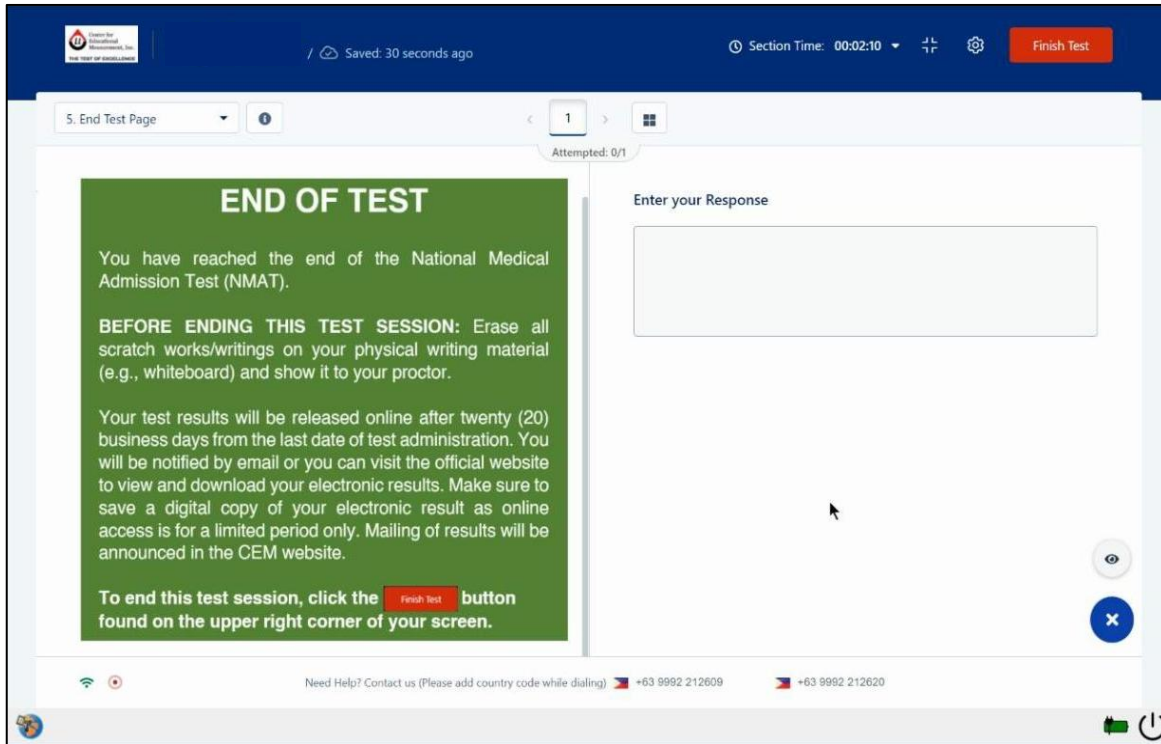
Center for Educational Measurement, Inc.
THE TEST OF EXCELLENCE

/ Saved: 30 seconds ago

Section Time: 00:02:10

Finish Test

5. End Test Page

1

Attempted: 0/1

END OF TEST

You have reached the end of the National Medical Admission Test (NMAT).

BEFORE ENDING THIS TEST SESSION: Erase all scratch works/writings on your physical writing material (e.g., whiteboard) and show it to your proctor.

Your test results will be released online after twenty (20) business days from the last date of test administration. You will be notified by email or you can visit the official website to view and download your electronic results. Make sure to save a digital copy of your electronic result as online access is for a limited period only. Mailing of results will be announced in the CEM website.

To end this test session, click the Finish Test button found on the upper right corner of your screen.

Enter your Response

Need Help? Contact us (Please add country code while dialing) +63 9992 212609 +63 9992 212620